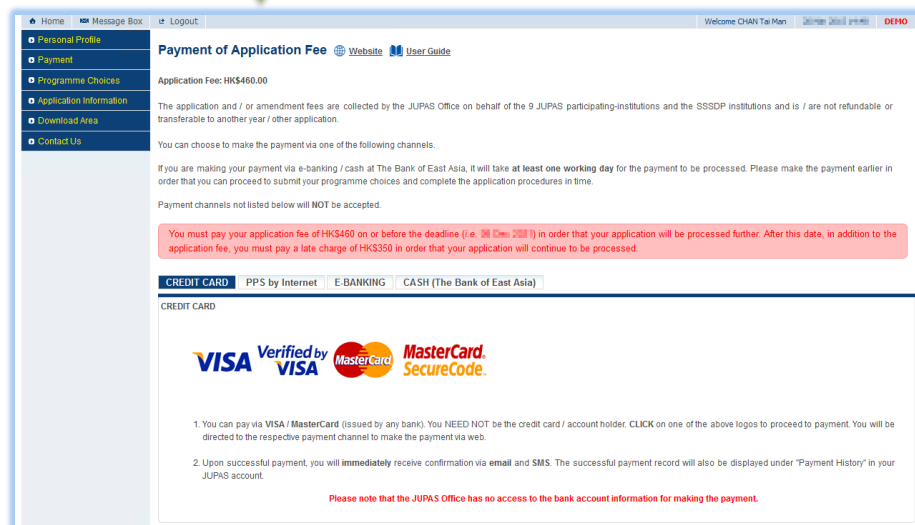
Home Message Box Logout Welcome CHAN Tai Man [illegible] DEMO

Personal Profile
Payment
Programme Choices
Application Information
Download Area
Contact Us

Payment of Application Fee Website User Guide

Application Fee: HK$460.00

The application and / or amendment fees are collected by the JUPAS Office on behalf of the 9 JUPAS participating-institutions and the SSSDP institutions and is / are not refundable or transferable to another year / other application.

You can choose to make the payment via one of the following channels.

If you are making your payment via e-banking / cash at The Bank of East Asia, it will take at least one working day for the payment to be processed. Please make the payment earlier in order that you can proceed to submit your programme choices and complete the application procedures in time.

Payment channels not listed below will NOT be accepted.

You must pay your application fee of HK$460 on or before the deadline (i.e. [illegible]) in order that your application will be processed further. After this date, in addition to the application fee, you must pay a late charge of HK$350 in order that your application will continue to be processed.

CREDIT CARD PPS by Internet E-BANKING CASH (The Bank of East Asia)

CREDIT CARD

VISA Verified by VISA MasterCard MasterCard. SecureCode.

1. You can pay via VISA / MasterCard (issued by any bank). You NEED NOT be the credit card / account holder. CLICK on one of the above logos to proceed to payment. You will be directed to the respective payment channel to make the payment via web.

2. Upon successful payment, you will immediately receive confirmation via email and SMS. The successful payment record will also be displayed under "Payment History" in your JUPAS account.

Please note that the JUPAS Office has no access to the bank account information for making the payment.